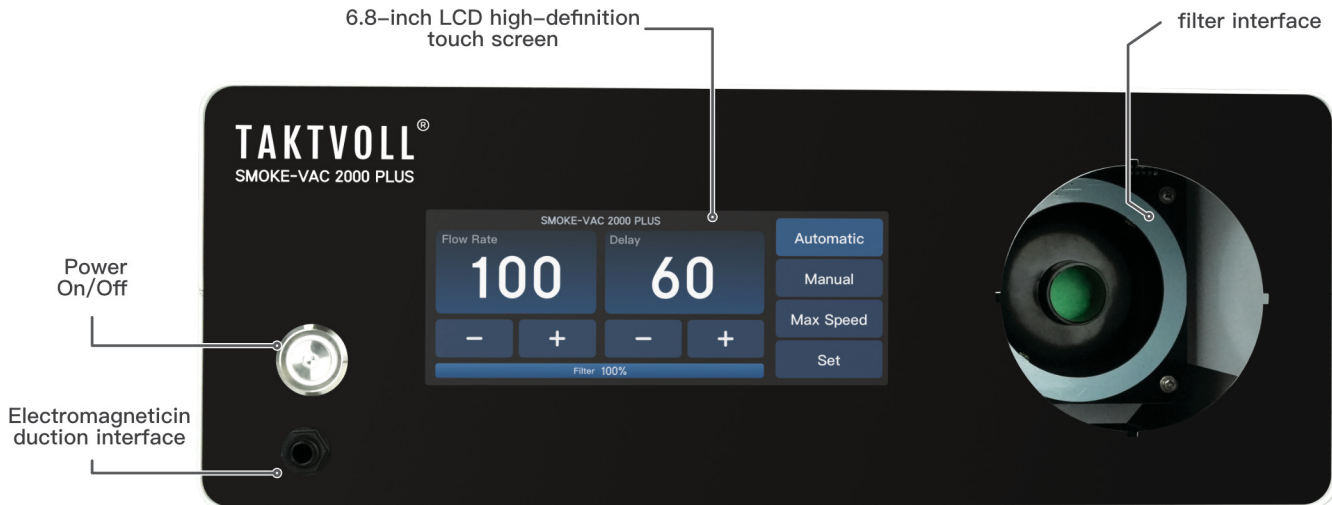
6.8-inch LCD high-definition touch screen

filter interface

TAKTVOLL®
SMOKE-VAC 2000 PLUS

SMOKE-VAC 2000 PLUS

Flow Rate
100

Delay
60

−
+
−
+

Filter 100%

Automatic
Manual
Max Speed
Set

Power On/Off

Electromagneticin duction interface